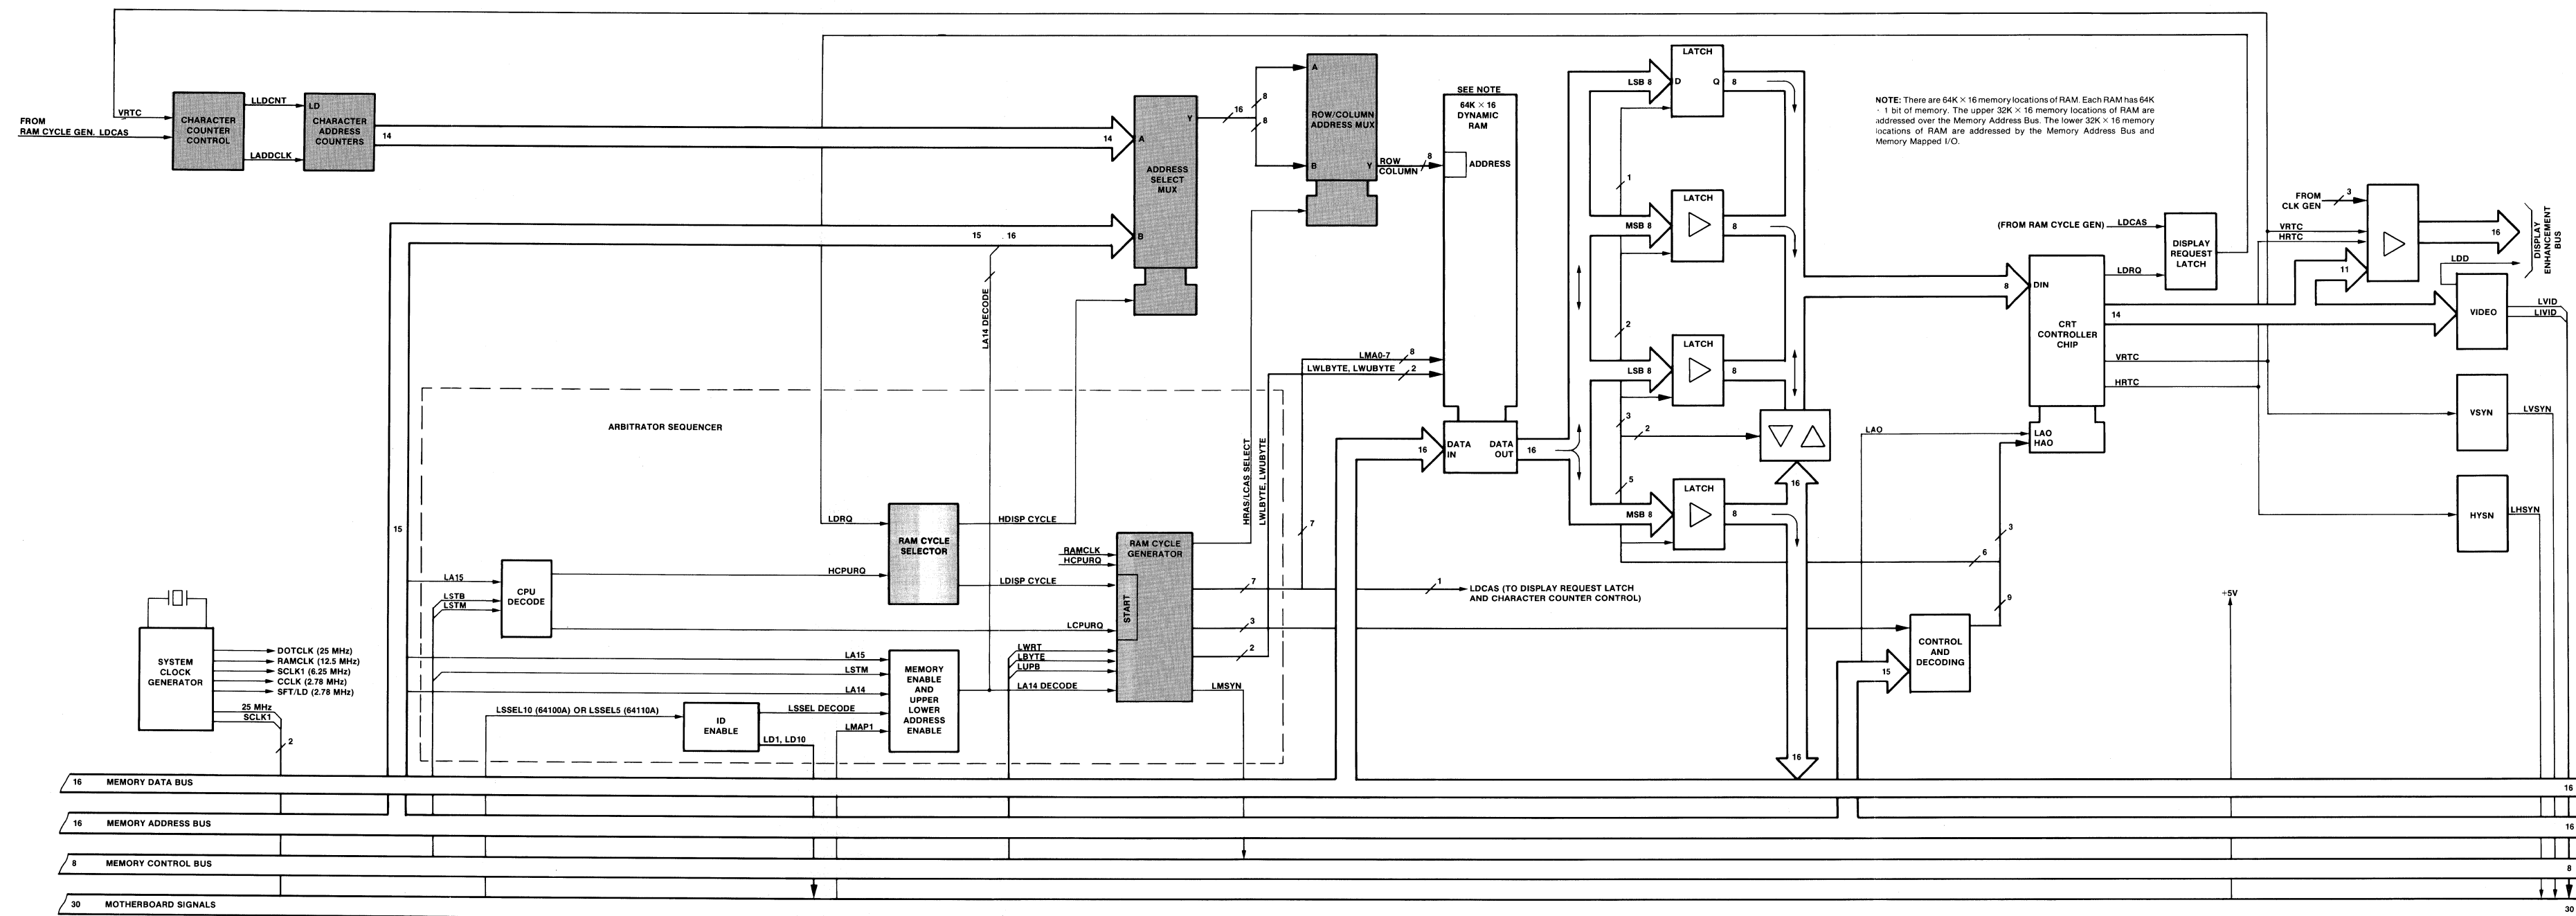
NOTE: There are 64K × 16 memory locations of RAM. Each RAM has 64K × 1 bit of memory. The upper 32K × 16 memory locations of RAM are addressed over the Memory Address Bus. The lower 32K × 16 memory locations of RAM are addressed by the Memory Address Bus and Memory Mapped I/O.

FROM RAM CYCLE GEN. LDCAS
VRTC
CHARACTER COUNTER CONTROL
LLDCNT
LADDCLK
LD
CHARACTER ADDRESS COUNTERS
14
14
A
Y
ADDRESS SELECT MUX
B
15 16
16
8
8
A
ROW/COLUMN ADDRESS MUX
B Y
ROW COLUMN
8
SEE NOTE
64K × 16 DYNAMIC RAM
ADDRESS
LA14 DECODE
LMA0-7 8
LWLBYTE, LWUBYTE 2
DATA IN
DATA OUT
16
16
LATCH
LSB 8 D Q 8
1
LATCH
MSB 8 8
2
LATCH
LSB 8 8
3
2
5
LATCH
MSB 8 8
16
16
ARBITRATOR SEQUENCER
HRAS/LCAS SELECT
LWLBYTE, LWUBYTE
7
LDRQ
RAM CYCLE SELECTOR
HDISP CYCLE
HCPURQ
LDISP CYCLE
RAMCLK
HCPURQ
RAM CYCLE GENERATOR
START
7
3
2
LCPURQ
LWRT
LBYTE
LUPB
LA14 DECODE
LMSYN
15
LA15
LSTB
LSTM
CPU DECODE
LA15
LSTM
LA14
MEMORY ENABLE AND UPPER LOWER ADDRESS ENABLE
LSSEL10 (64100A) OR LSSEL5 (64110A)
ID ENABLE
LSSEL DECODE
LMAP1
LD1, LD10
1
LDCAS (TO DISPLAY REQUEST LATCH AND CHARACTER COUNTER CONTROL)
SYSTEM CLOCK GENERATOR
DOTCLK (25 MHz)
RAMCLK (12.5 MHz)
SCLK1 (6.25 MHz)
CCLK (2.78 MHz)
SFT/LD (2.78 MHz)
25 MHz
SCLK1
2
(FROM RAM CYCLE GEN) LDCAS
DISPLAY REQUEST LATCH
LDRQ
8
DIN
CRT CONTROLLER CHIP
14
VRTC
HRTC
LAO
LAO HAO
3
6
9
CONTROL AND DECODING
15
+5V
FROM CLK GEN
3
VRTC
HRTC
11
16
DISPLAY ENHANCEMENT BUS
LDD
VIDEO
LVID
LIVID
VSYN
LVSYN
HYSN
LHSYN
16 MEMORY DATA BUS
16 MEMORY ADDRESS BUS
8 MEMORY CONTROL BUS
30 MOTHERBOARD SIGNALS
16
16
8
30